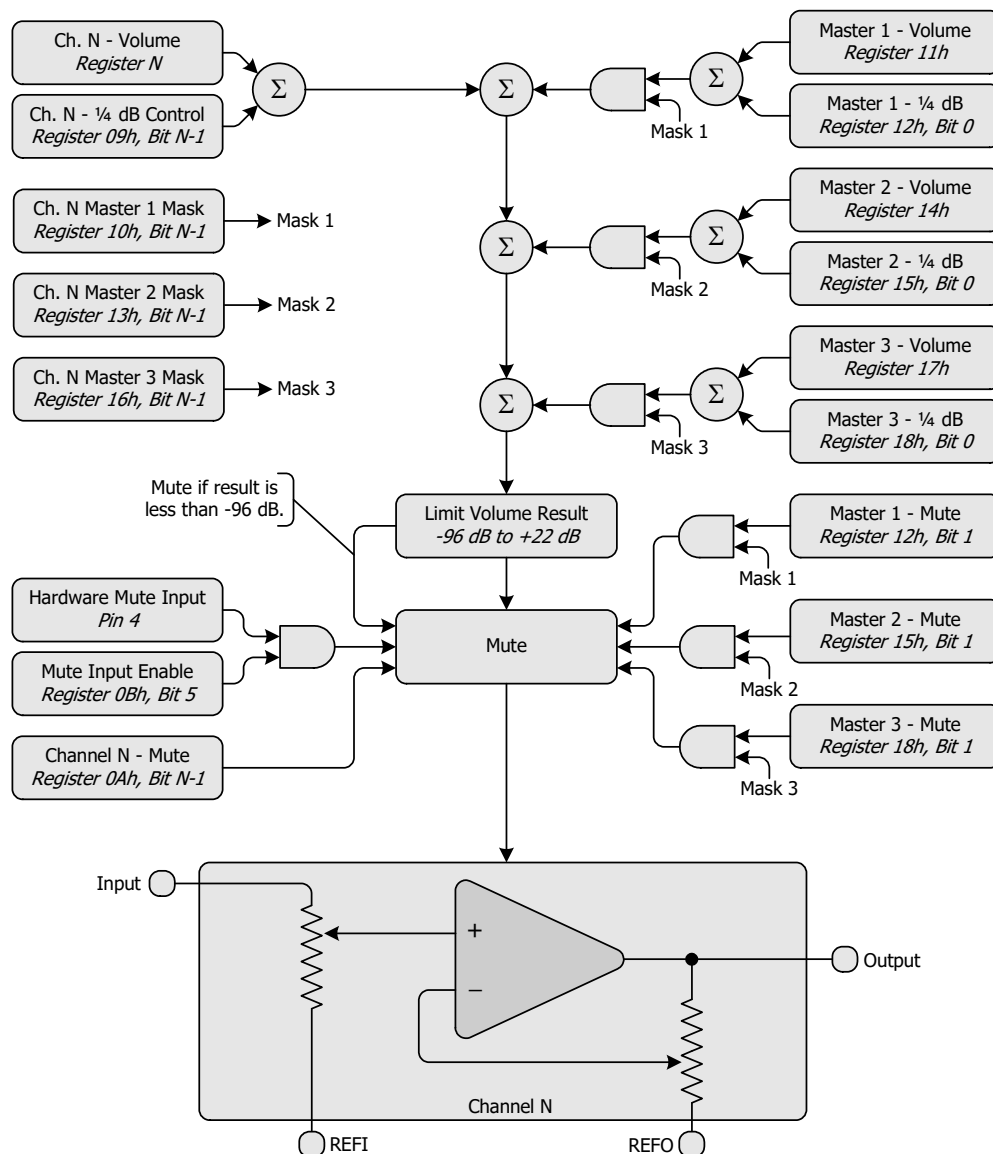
Ch. N - Volume
*Register N*

Ch. N - ¼ dB Control
*Register 09h, Bit N-1*

$\Sigma$

$\Sigma$

$\Sigma$

Master 1 - Volume
*Register 11h*

Master 1 - ¼ dB
*Register 12h, Bit 0*

Mask 1

Ch. N Master 1 Mask
*Register 10h, Bit N-1*

Mask 1

$\Sigma$

$\Sigma$

Master 2 - Volume
*Register 14h*

Master 2 - ¼ dB
*Register 15h, Bit 0*

Mask 2

Ch. N Master 2 Mask
*Register 13h, Bit N-1*

Mask 2

Ch. N Master 3 Mask
*Register 16h, Bit N-1*

Mask 3

$\Sigma$

$\Sigma$

Master 3 - Volume
*Register 17h*

Master 3 - ¼ dB
*Register 18h, Bit 0*

Mask 3

Mute if result is less than -96 dB.

Limit Volume Result
*-96 dB to +22 dB*

Master 1 - Mute
*Register 12h, Bit 1*

Mask 1

Hardware Mute Input
*Pin 4*

Mute Input Enable
*Register 0Bh, Bit 5*

Mute

Master 2 - Mute
*Register 15h, Bit 1*

Mask 2

Channel N - Mute
*Register 0Ah, Bit N-1*

Master 3 - Mute
*Register 18h, Bit 1*

Mask 3

Input

+

–

Output

Channel N

REFI

REFO